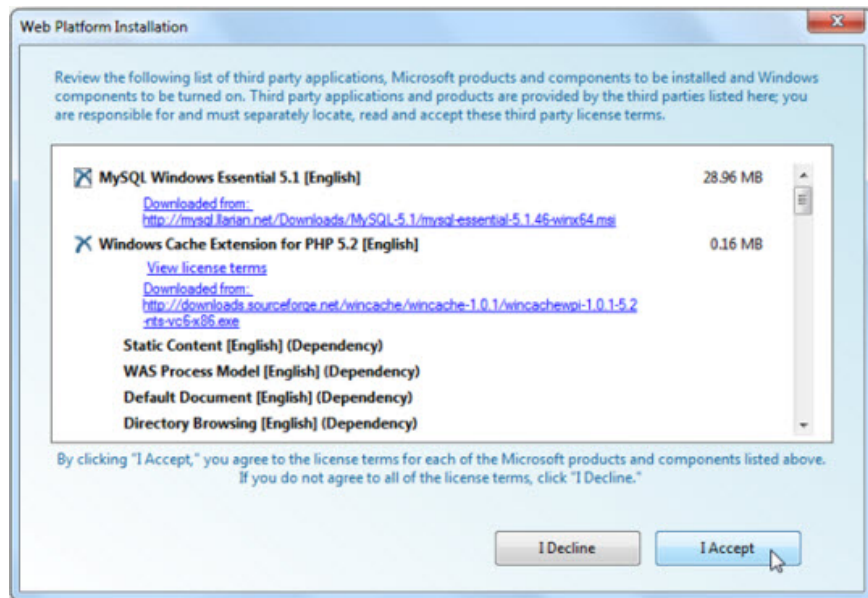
Web Platform Installation

Review the following list of third party applications, Microsoft products and components to be installed and Windows components to be turned on. Third party applications and products are provided by the third parties listed here; you are responsible for and must separately locate, read and accept these third party license terms.

MySQL Windows Essential 5.1 [English]
28.96 MB
Downloaded from:
http://mysql.llarian.net/Downloads/MySQL-5.1/mysql-essential-5.1.46-winx64.msi

Windows Cache Extension for PHP 5.2 [English]
0.16 MB
View license terms
Downloaded from:
http://downloads.sourceforge.net/wincache/wincache-1.0.1/wincachewpi-1.0.1-5.2-nts-vc6-x86.exe

Static Content [English] (Dependency)
WAS Process Model [English] (Dependency)
Default Document [English] (Dependency)
Directory Browsing [English] (Dependency)

By clicking "I Accept," you agree to the license terms for each of the Microsoft products and components listed above. If you do not agree to all of the license terms, click "I Decline."

I Decline
I Accept